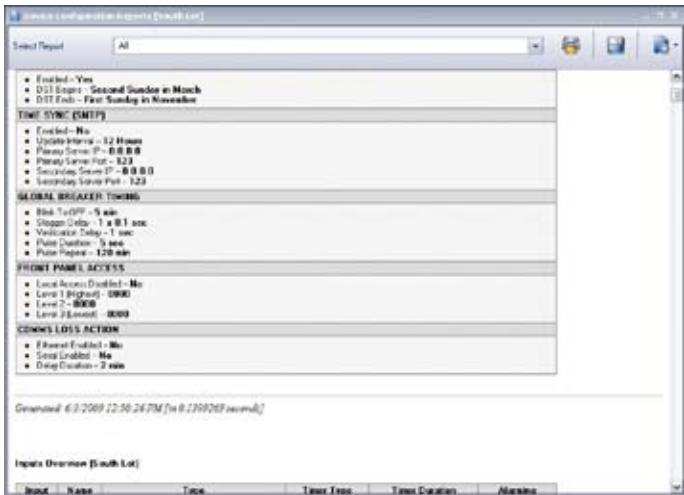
Device Configuration Reports [South Lot]

Select Report
All

- Enabled - Yes
- DST Begins - Second Sunday in March
- DST Ends - First Sunday in November

TIME SYNC (SNTP)
- Enabled - No
- Update Interval - 12 Hours
- Primary Server IP - 0.0.0.0
- Primary Server Port - 123
- Secondary Server IP - 0.0.0.0
- Secondary Server Port - 123

GLOBAL BREAKER TIMING
- Blink To OFF - 5 min
- Stagger Delay - 1 x 0.1 sec
- Verification Delay - 1 sec
- Pulse Duration - 5 sec
- Pulse Repeat - 120 min

FRONT PANEL ACCESS
- Local Access Disabled - No
- Level 1 (Highest) - 0000
- Level 2 - 0000
- Level 3 (Lowest) - 0000

COMMS LOSS ACTION
- Ethernet Enabled - No
- Serial Enabled - No
- Delay Duration - 2 min

Generated: 6/3/2009 12:56:26 PM [in 0.1398269 seconds]

Inputs Overview [South Lot]

| Input | Name | Type | Timer Type | Timer Duration | Alarming |
|---|---|---|---|---|---|